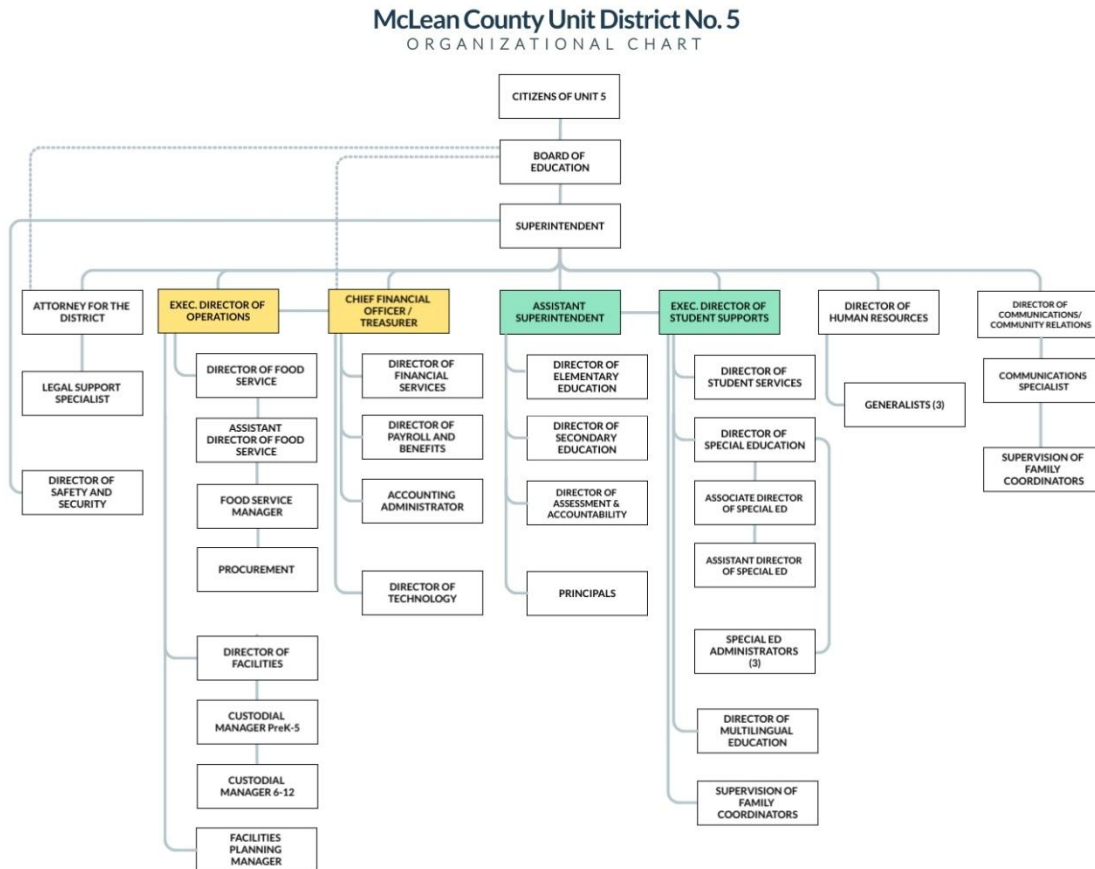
McLean County Unit District No. 5
ORGANIZATIONAL CHART

CITIZENS OF UNIT 5

BOARD OF EDUCATION

SUPERINTENDENT

ATTORNEY FOR THE DISTRICT

LEGAL SUPPORT SPECIALIST

DIRECTOR OF SAFETY AND SECURITY

EXEC. DIRECTOR OF OPERATIONS

DIRECTOR OF FOOD SERVICE

ASSISTANT DIRECTOR OF FOOD SERVICE

FOOD SERVICE MANAGER

PROCUREMENT

DIRECTOR OF FACILITIES

CUSTODIAL MANAGER PreK-5

CUSTODIAL MANAGER 6-12

FACILITIES PLANNING MANAGER

CHIEF FINANCIAL OFFICER / TREASURER

DIRECTOR OF FINANCIAL SERVICES

DIRECTOR OF PAYROLL AND BENEFITS

ACCOUNTING ADMINISTRATOR

DIRECTOR OF TECHNOLOGY

ASSISTANT SUPERINTENDENT

DIRECTOR OF ELEMENTARY EDUCATION

DIRECTOR OF SECONDARY EDUCATION

DIRECTOR OF ASSESSMENT & ACCOUNTABILITY

PRINCIPALS

EXEC. DIRECTOR OF STUDENT SUPPORTS

DIRECTOR OF STUDENT SERVICES

DIRECTOR OF SPECIAL EDUCATION

ASSOCIATE DIRECTOR OF SPECIAL ED

ASSISTANT DIRECTOR OF SPECIAL ED

SPECIAL ED ADMINISTRATORS (3)

DIRECTOR OF MULTILINGUAL EDUCATION

SUPERVISION OF FAMILY COORDINATORS

DIRECTOR OF HUMAN RESOURCES

GENERALISTS (3)

DIRECTOR OF COMMUNICATIONS/ COMMUNITY RELATIONS

COMMUNICATIONS SPECIALIST

SUPERVISION OF FAMILY COORDINATORS